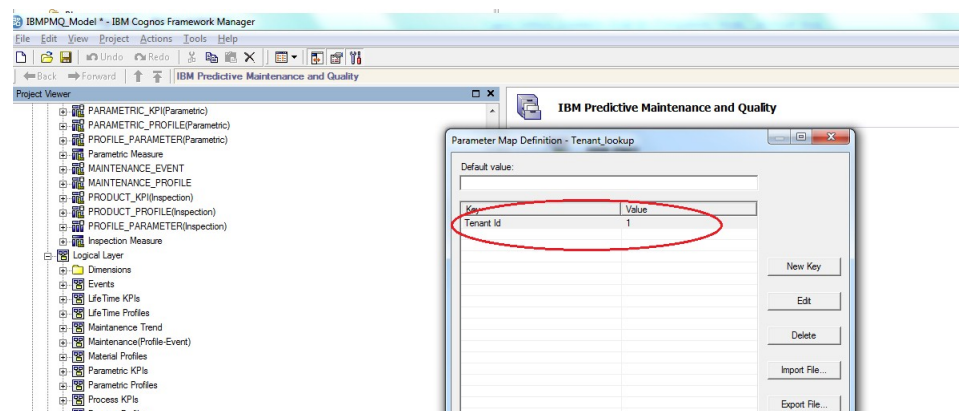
IBMPMQ_Model * - IBM Cognos Framework Manager

File Edit View Project Actions Tools Help

Undo Redo

Back Forward IBM Predictive Maintenance and Quality

Project Viewer

PARAMETRIC_KPI(Parametric)
PARAMETRIC_PROFILE(Parametric)
PROFILE_PARAMETER(Parametric)
Parametric Measure
MAINTENANCE_EVENT
MAINTENANCE_PROFILE
PRODUCT_KPI(Inspection)
PRODUCT_PROFILE(Inspection)
PROFILE_PARAMETER(Inspection)
Inspection Measure
Logical Layer
Dimensions
Events
LifeTime KPIs
LifeTime Profiles
Maintanence Trend
Maintenance(Profile-Event)
Material Profiles
Parametric KPIs
Parametric Profiles
Process KPIs

IBM Predictive Maintenance and Quality

Parameter Map Definition - Tenant_lookup

Default value:

| Key | Value |
|---|---|
| Tenant Id | 1 |

New Key

Edit

Delete

Import File...

Export File...